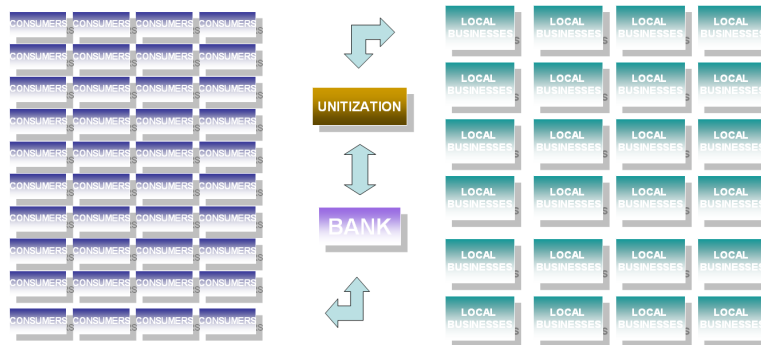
CONSUMERS CONSUMERS CONSUMERS CONSUMERS
CONSUMERS CONSUMERS CONSUMERS CONSUMERS
CONSUMERS CONSUMERS CONSUMERS CONSUMERS
CONSUMERS CONSUMERS CONSUMERS CONSUMERS
CONSUMERS CONSUMERS CONSUMERS CONSUMERS
CONSUMERS CONSUMERS CONSUMERS CONSUMERS
CONSUMERS CONSUMERS CONSUMERS CONSUMERS
CONSUMERS CONSUMERS CONSUMERS CONSUMERS
CONSUMERS CONSUMERS CONSUMERS CONSUMERS
CONSUMERS CONSUMERS CONSUMERS CONSUMERS

UNITIZATION

BANK

LOCAL BUSINESSES LOCAL BUSINESSES LOCAL BUSINESSES LOCAL BUSINESSES
LOCAL BUSINESSES LOCAL BUSINESSES LOCAL BUSINESSES LOCAL BUSINESSES
LOCAL BUSINESSES LOCAL BUSINESSES LOCAL BUSINESSES LOCAL BUSINESSES
LOCAL BUSINESSES LOCAL BUSINESSES LOCAL BUSINESSES LOCAL BUSINESSES
LOCAL BUSINESSES LOCAL BUSINESSES LOCAL BUSINESSES LOCAL BUSINESSES
LOCAL BUSINESSES LOCAL BUSINESSES LOCAL BUSINESSES LOCAL BUSINESSES